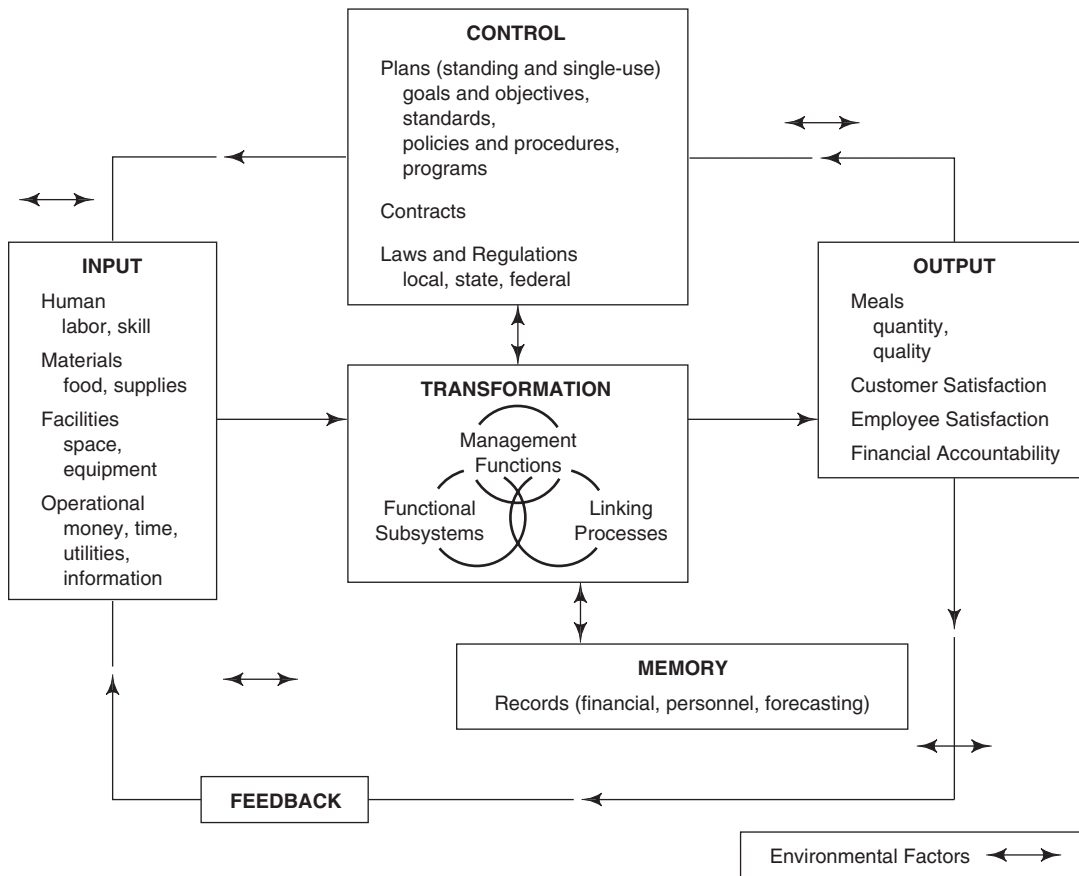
CONTROL

Plans (standing and single-use)
goals and objectives,
standards,
policies and procedures,
programs

Contracts

Laws and Regulations
local, state, federal

INPUT

Human
labor, skill

Materials
food, supplies

Facilities
space,
equipment

Operational
money, time,
utilities,
information

TRANSFORMATION

Management Functions

Functional Subsystems

Linking Processes

OUTPUT

Meals
quantity,
quality

Customer Satisfaction

Employee Satisfaction

Financial Accountability

MEMORY

Records (financial, personnel, forecasting)

FEEDBACK

Environmental Factors